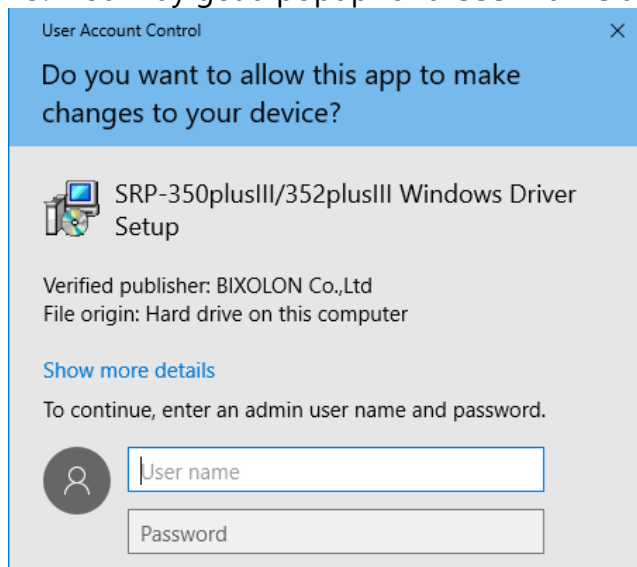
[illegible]

User Account Control

×

Do you want to allow this app to make changes to your device?

SRP-350plusIII/352plusIII Windows Driver Setup

Verified publisher: BIXOLON Co.,Ltd
File origin: Hard drive on this computer

Show more details

To continue, enter an admin user name and password.

User name

Password